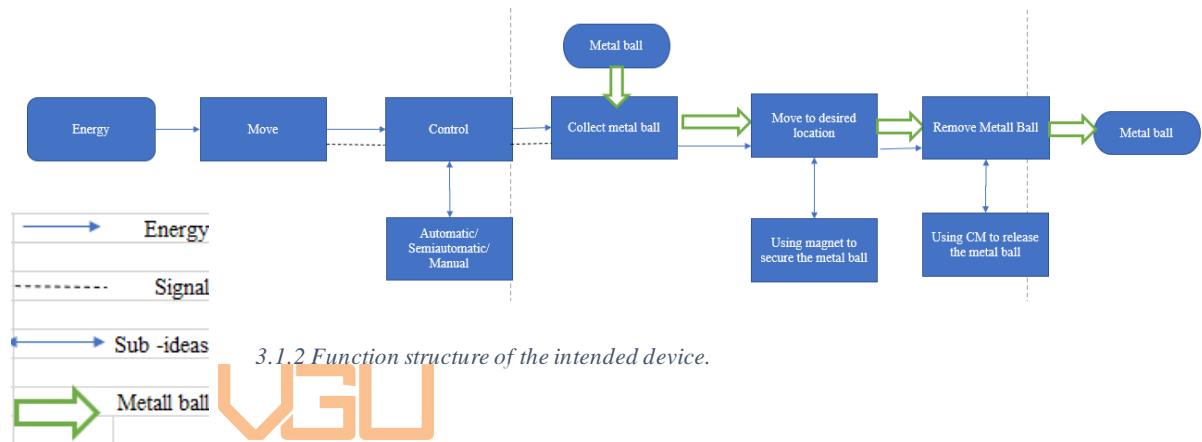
Metal ball

Energy

Move

Control

Collect metal ball

Move to desired location

Remove Metall Ball

Metal ball

Automatic/ Semiautomatic/ Manual

Using magnet to secure the metal ball

Using CM to release the metal ball

Energy

Signal

Sub -ideas

Metall ball

3.1.2 Function structure of the intended device.

VGU